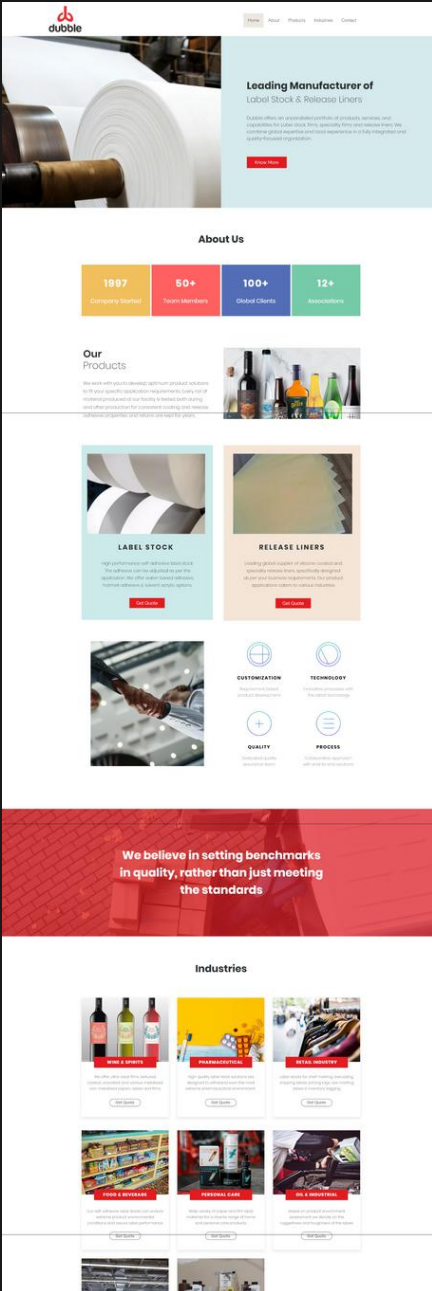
dubble

Home About Products Industries Contact

Leading Manufacturer of
Label Stock & Release Liners

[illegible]

Know More

About Us

| 1997 | 50+ | 100+ | 12+ |
|---|---|---|---|
| Company Started | Team Members | Global Clients | Associations |

Our
Products

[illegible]

LABEL STOCK

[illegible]

Get Quote

RELEASE LINERS

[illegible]

Get Quote

CUSTOMIZATION

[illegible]

TECHNOLOGY

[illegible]

QUALITY

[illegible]

PROCESS

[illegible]

We believe in setting benchmarks in quality, rather than just meeting the standards

Industries

WINE & SPIRITS

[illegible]

Get Quote

PHARMACEUTICAL

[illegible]

Get Quote

RETAIL INDUSTRY

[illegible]

Get Quote

FOOD & BEVERAGE

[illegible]

Get Quote

PERSONAL CARE

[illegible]

Get Quote

OIL & INDUSTRIAL

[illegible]

Get Quote